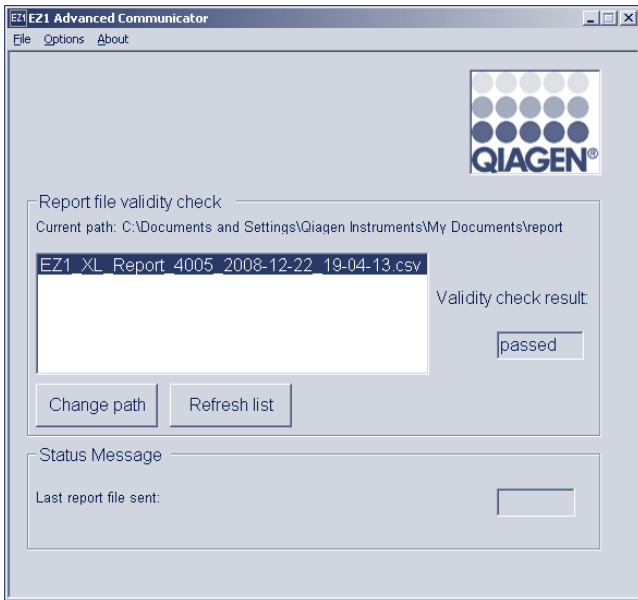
EZ1 EZ1 Advanced Communicator

File Options About

QIAGEN®

Report file validity check

Current path: C:\Documents and Settings\Qiagen Instruments\My Documents\report

EZ1_XL_Report_4005_2008-12-22_19-04-13.csv

Validity check result:

passed

Change path

Refresh list

Status Message

Last report file sent: